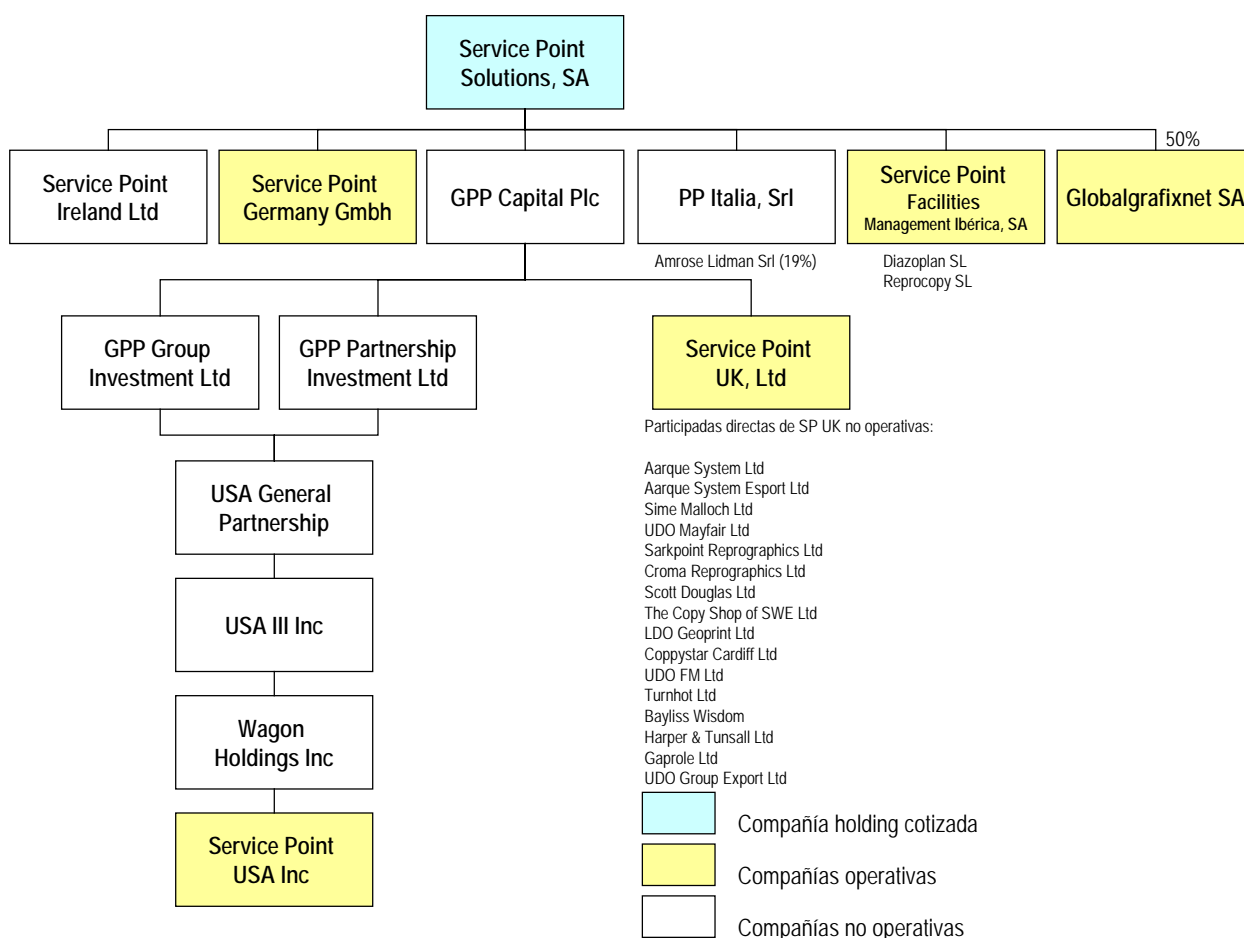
Service Point Solutions, SA

50%

Service Point Ireland Ltd

Service Point Germany Gmbh

GPP Capital Plc

PP Italia, Srl

Service Point Facilities Management Ibérica, SA

Globalgrafixnet SA

Amrose Lidman Srl (19%)

Diazoplan SL
Reprocopy SL

GPP Group Investment Ltd

GPP Partnership Investment Ltd

Service Point UK, Ltd

Participadas directas de SP UK no operativas:

Aarque System Ltd
Aarque System Esport Ltd
Sime Malloch Ltd
UDO Mayfair Ltd
Sarkpoint Reprographics Ltd
Croma Reprographics Ltd
Scott Douglas Ltd
The Copy Shop of SWE Ltd
LDO Geoprint Ltd
Coppystar Cardiff Ltd
UDO FM Ltd
Turnhot Ltd
Bayliss Wisdom
Harper & Tunsall Ltd
Gaprole Ltd
UDO Group Export Ltd

USA General Partnership

USA III Inc

Wagon Holdings Inc

Service Point USA Inc

Compañía holding cotizada

Compañías operativas

Compañías no operativas